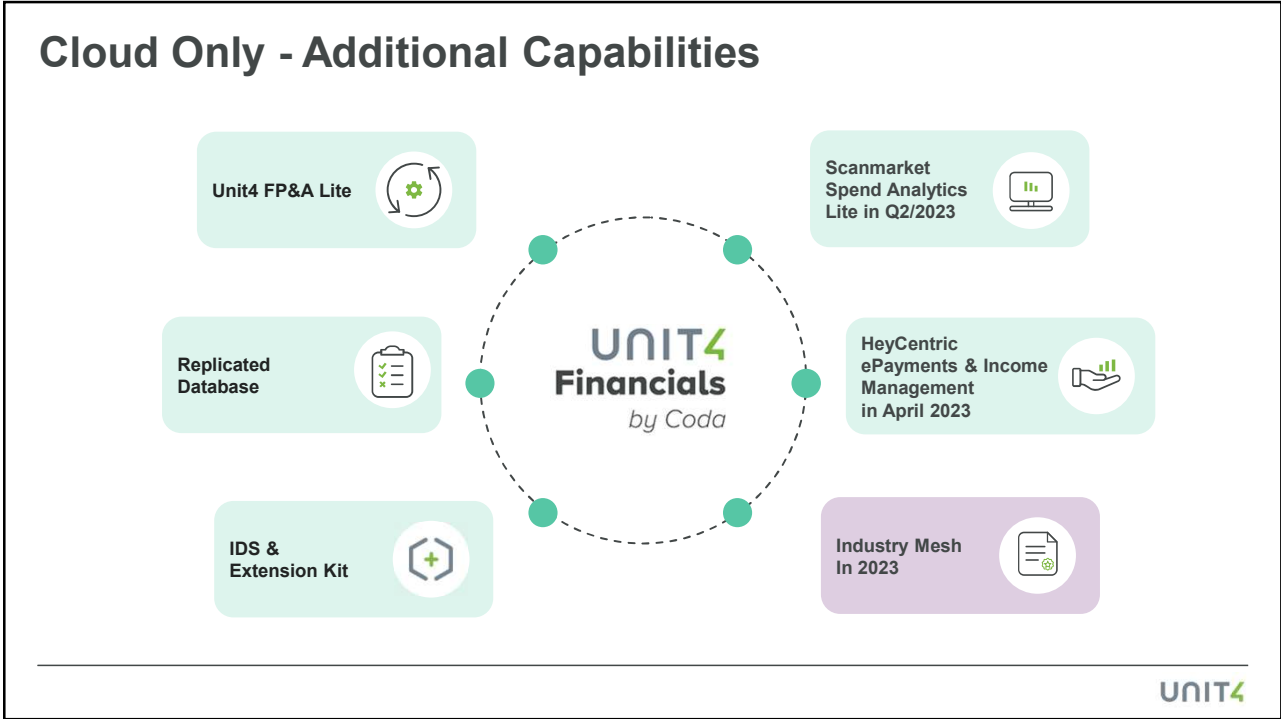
Cloud Only - Additional Capabilities

Unit4 FP&A Lite

Scanmarket Spend Analytics Lite in Q2/2023

Replicated Database

UNIT4 Financials by Coda

HeyCentric ePayments & Income Management in April 2023

IDS & Extension Kit

Industry Mesh In 2023

UNIT4